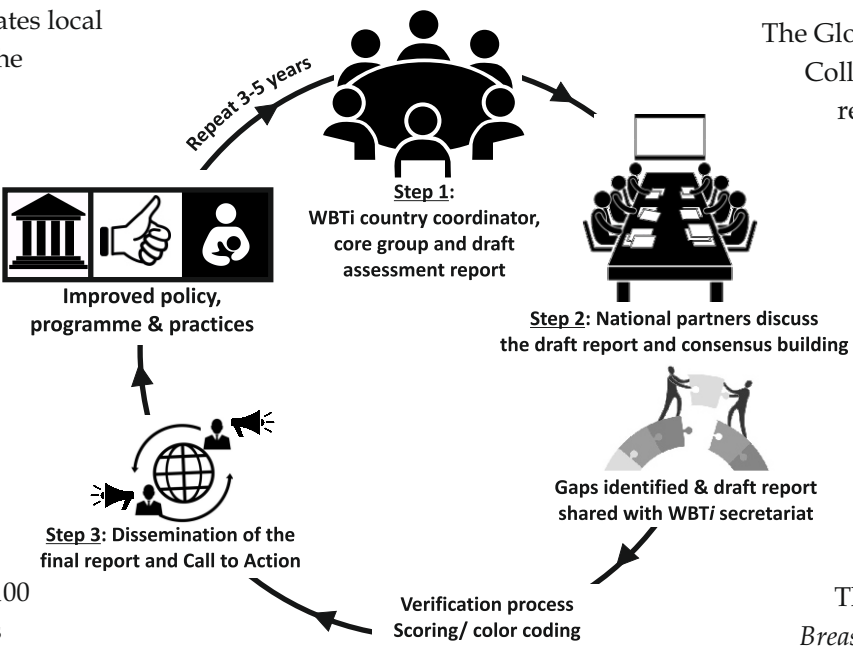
ates local
ne

Repeat 3-5 years

Step 1: WBTi country coordinator, core group and draft assessment report

The Glo
Coll
re

Improved policy, programme & practices

Step 2: National partners discuss the draft report and consensus building

Gaps identified & draft report shared with WBT*i* secretariat

Step 3: Dissemination of the final report and Call to Action

Verification process
Scoring/ color coding

100
s

Th
*Breas*